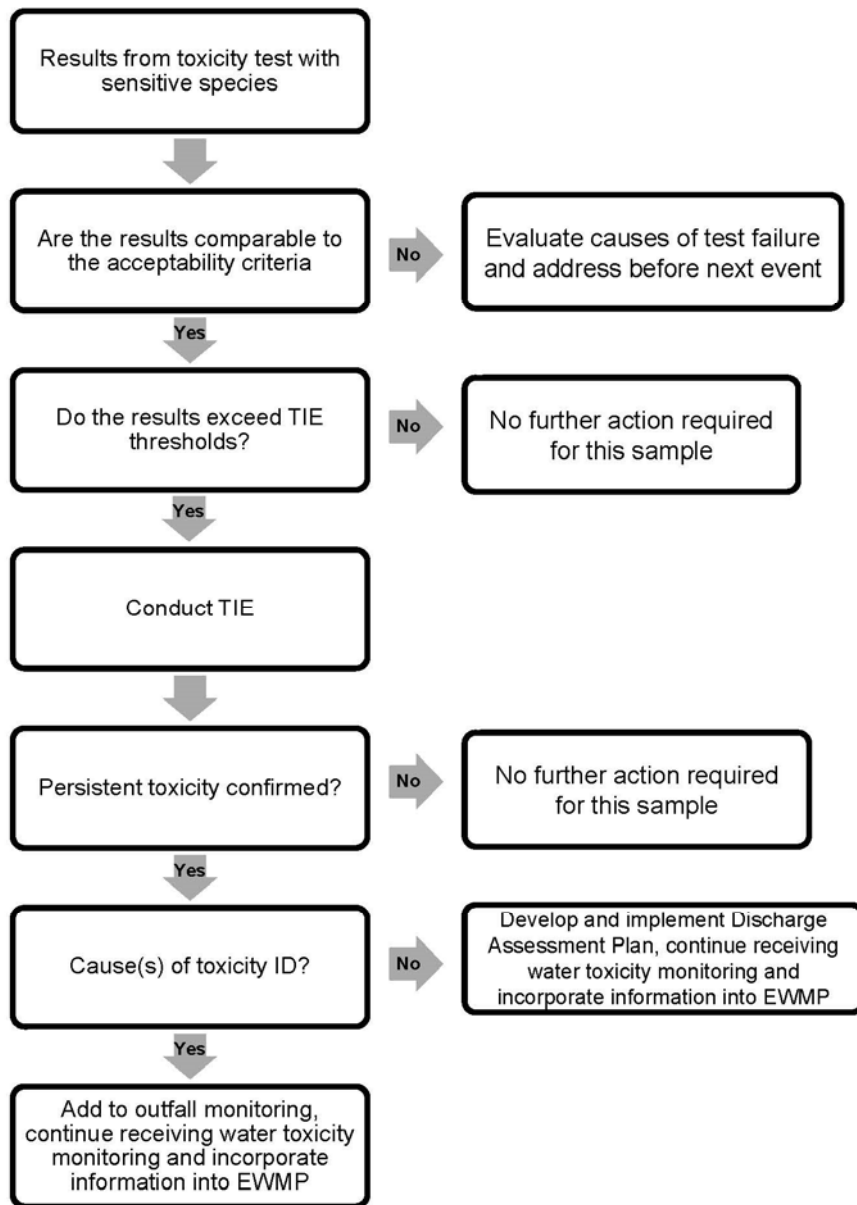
Results from toxicity test with sensitive species

Are the results comparable to the acceptability criteria

No

Evaluate causes of test failure and address before next event

Yes

Do the results exceed TIE thresholds?

No

No further action required for this sample

Yes

Conduct TIE

Persistent toxicity confirmed?

No

No further action required for this sample

Yes

Cause(s) of toxicity ID?

No

Develop and implement Discharge Assessment Plan, continue receiving water toxicity monitoring and incorporate information into EWMP

Yes

Add to outfall monitoring, continue receiving water toxicity monitoring and incorporate information into EWMP